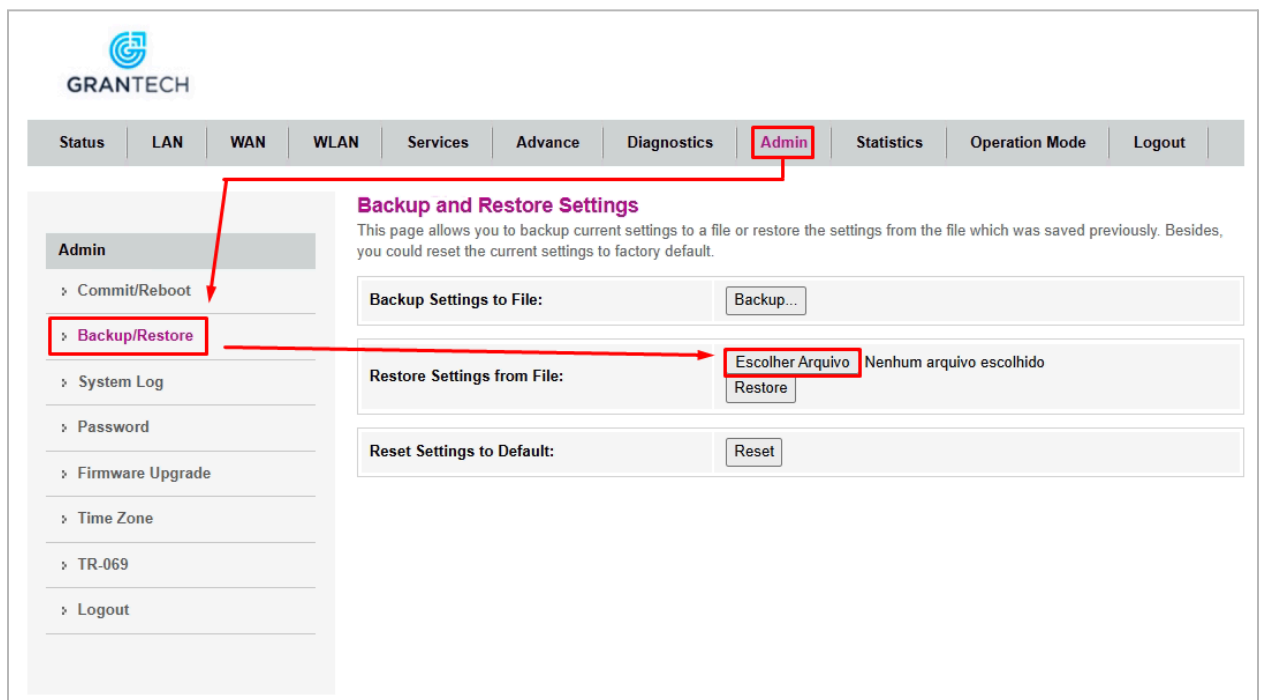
GRANTECH

Status | LAN | WAN | WLAN | Services | Advance | Diagnostics | Admin | Statistics | Operation Mode | Logout

Admin

› Commit/Reboot

› Backup/Restore

› System Log

› Password

› Firmware Upgrade

› Time Zone

› TR-069

› Logout

Backup and Restore Settings

This page allows you to backup current settings to a file or restore the settings from the file which was saved previously. Besides, you could reset the current settings to factory default.

| | |
|---|---|
| Backup Settings to File: | Backup... |
| Restore Settings from File: | Escolher Arquivo Nenhum arquivo escolhido Restore |
| Reset Settings to Default: | Reset |